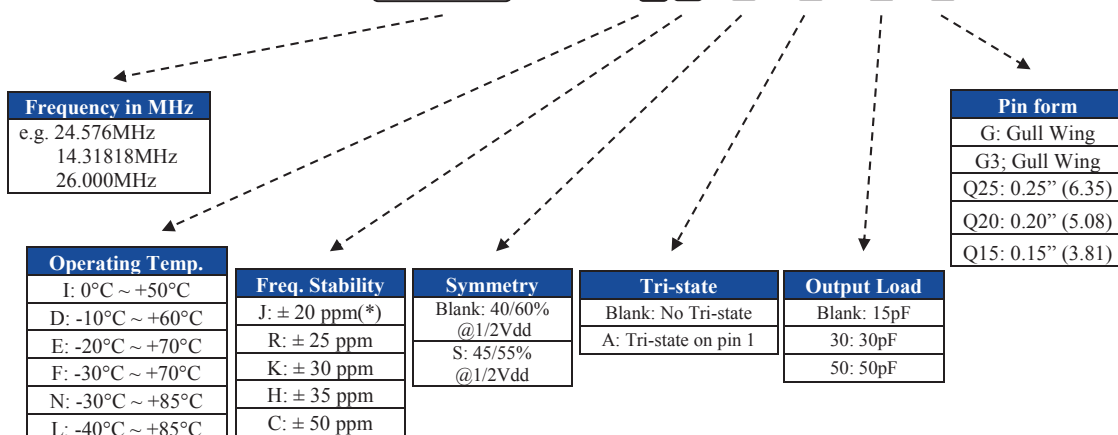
Frequency in MHz
e.g. 24.576MHz
14.31818MHz
26.000MHz

Pin form
G: Gull Wing
G3; Gull Wing
Q25: 0.25" (6.35)
Q20: 0.20" (5.08)
Q15: 0.15" (3.81)

| Operating Temp. |
|---|
| I: 0°C ~ +50°C |
| D: -10°C ~ +60°C |
| E: -20°C ~ +70°C |
| F: -30°C ~ +70°C |
| N: -30°C ~ +85°C |
| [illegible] -40°C ~ +85°C |

| Freq. Stability |
|---|
| J: ± 20 ppm(*) |
| R: ± 25 ppm |
| K: ± 30 ppm |
| H: ± 35 ppm |
| C: ± 50 ppm |

| Symmetry |
|---|
| Blank: 40/60% @1/2Vdd |
| S: 45/55% @1/2Vdd |

| Tri-state |
|---|
| Blank: No Tri-state |
| A: Tri-state on pin 1 |

| Output Load |
|---|
| Blank: 15pF |
| 30: 30pF |
| 50: 50pF |